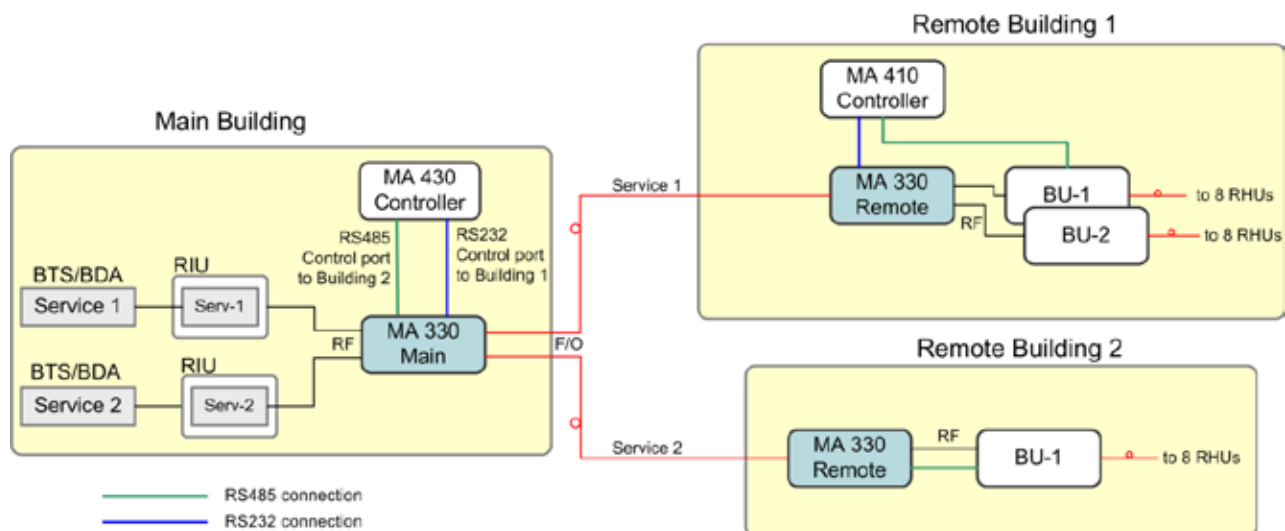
Remote Building 1

MA 410 Controller

MA 330 Remote

BU-1

to 8 RHUs

RF

BU-2

to 8 RHUs

Main Building

MA 430 Controller

RS485 Control port to Building 2

RS232 Control port to Building 1

Service 1

BTS/BDA

Service 1

RIU

Serv-1

MA 330 Main

RF

F/O

BTS/BDA

Service 2

RIU

Serv-2

Remote Building 2

Service 2

MA 330 Remote

RF

BU-1

to 8 RHUs

RS485 connection

RS232 connection